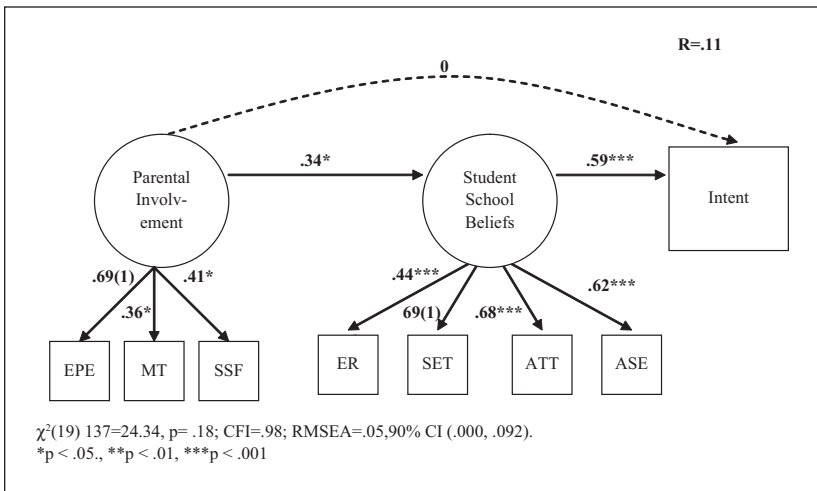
R=.11

0

Parental Involvement

.34*

Student School Beliefs

.59***

Intent

.69(1)

.36*

.41*

EPE

MT

SSF

.44***

69(1)

.68***

.62***

ER

SET

ATT

ASE

$\chi^2(19)$ 137=24.34, p= .18; CFI=.98; RMSEA=.05,90% CI (.000, .092).
*p < .05., **p < .01, ***p < .001